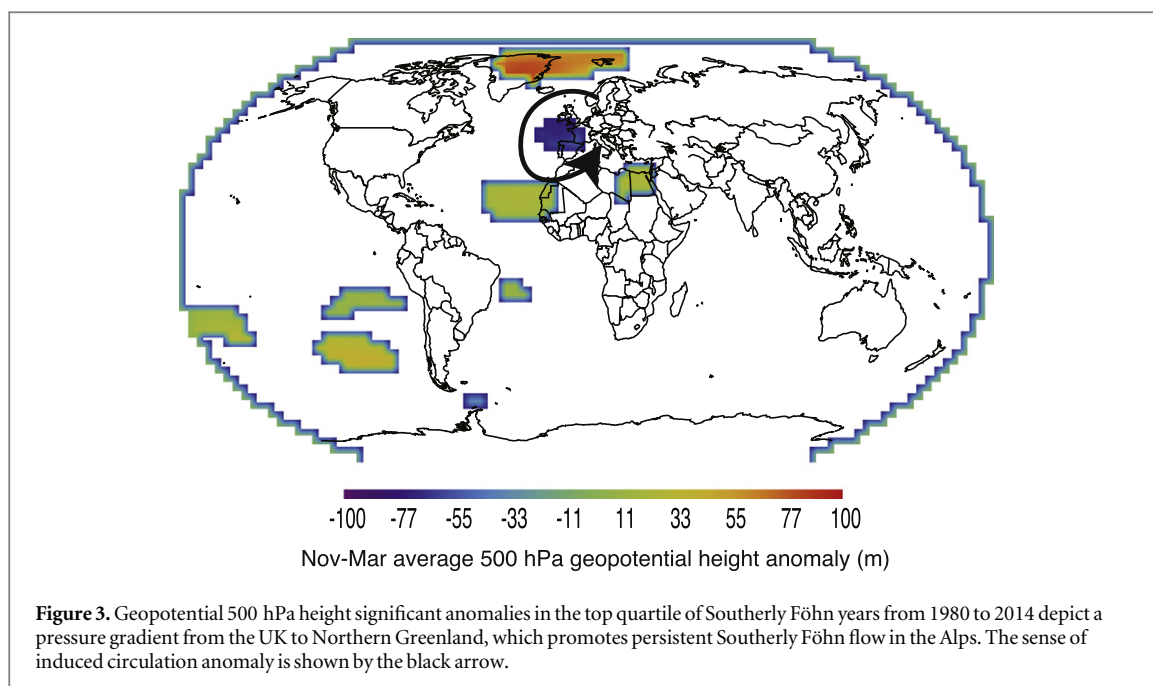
-100 -77 -55 -33 -11 11 33 55 77 100

Nov-Mar average 500 hPa geopotential height anomaly (m)

**Figure 3.** Geopotential 500 hPa height significant anomalies in the top quartile of Southerly Föhn years from 1980 to 2014 depict a pressure gradient from the UK to Northern Greenland, which promotes persistent Southerly Föhn flow in the Alps. The sense of induced circulation anomaly is shown by the black arrow.